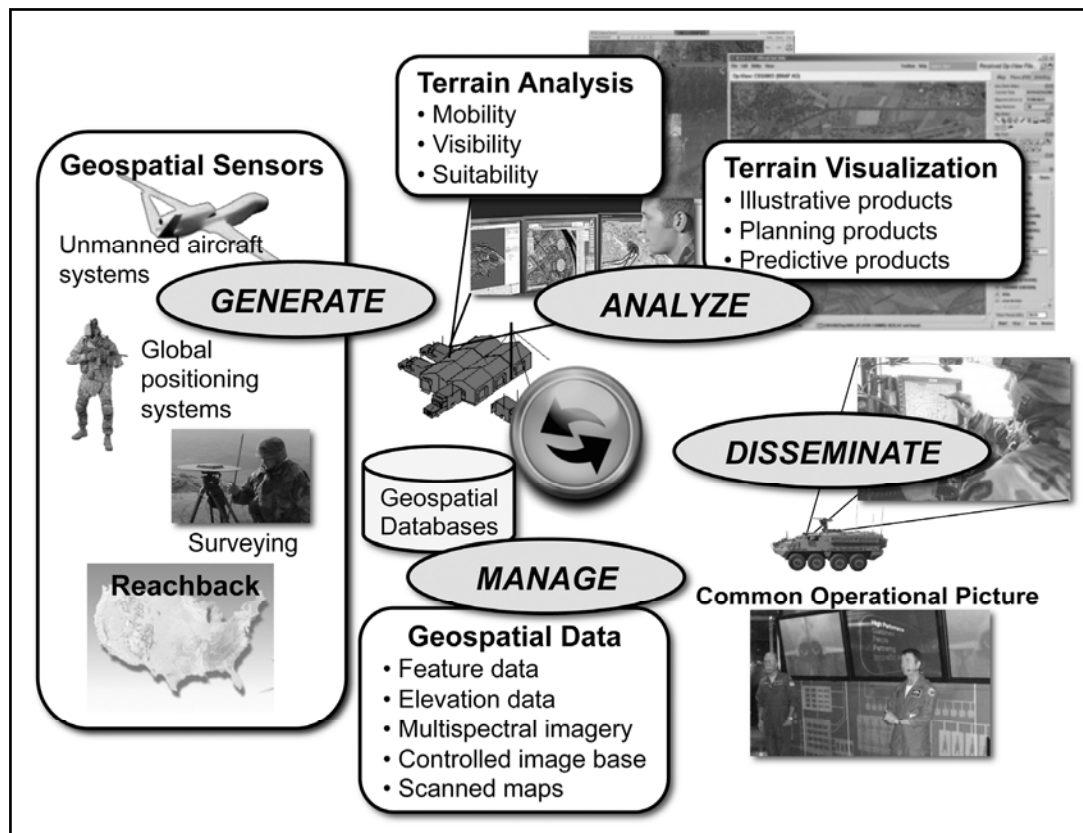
Geospatial Sensors

Unmanned aircraft systems

GENERATE

Global positioning systems

Surveying

Reachback

Terrain Analysis
• Mobility
• Visibility
• Suitability

Terrain Visualization
• Illustrative products
• Planning products
• Predictive products

ANALYZE

DISSEMINATE

Geospatial Databases

MANAGE

Common Operational Picture

Geospatial Data
• Feature data
• Elevation data
• Multispectral imagery
• Controlled image base
• Scanned maps